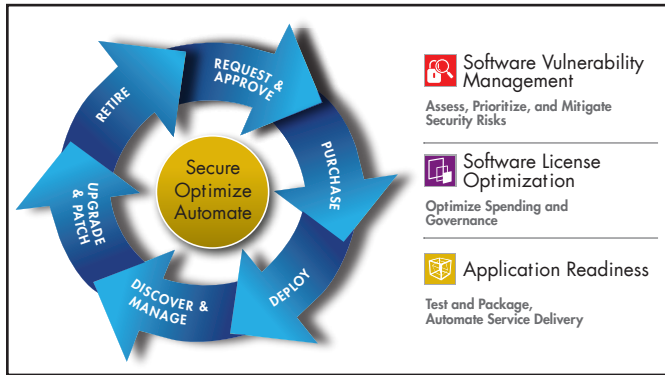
REQUEST & APPROVE

PURCHASE

DEPLOY

DISCOVER & MANAGE

UPGRADE & PATCH

RETIRE

Secure Optimize Automate

Software Vulnerability Management

Assess, Prioritize, and Mitigate Security Risks

Software License Optimization

Optimize Spending and Governance

Application Readiness

Test and Package, Automate Service Delivery